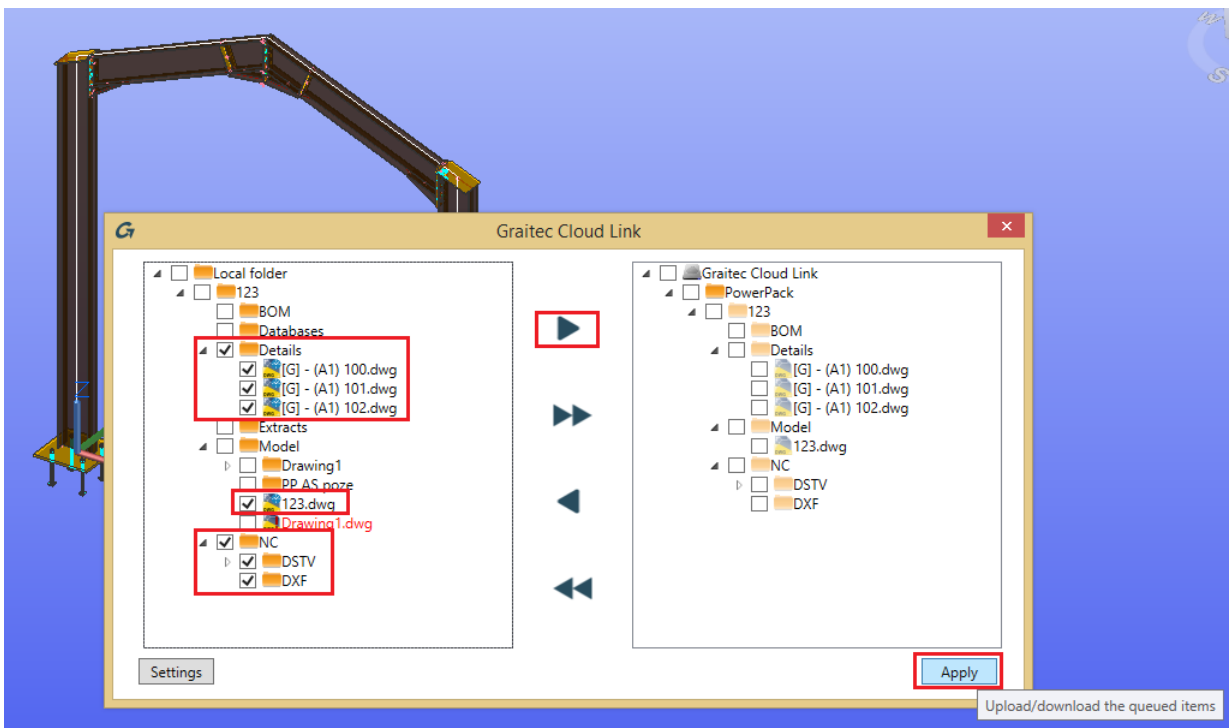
Graitec Cloud Link

Local folder
123
BOM
Databases
Details
[G] - (A1) 100.dwg
[G] - (A1) 101.dwg
[G] - (A1) 102.dwg
Extracts
Model
Drawing1
PP AS poze
123.dwg
Drawing1.dwg
NC
DSTV
DXF

Graitec Cloud Link
PowerPack
123
BOM
Details
[G] - (A1) 100.dwg
[G] - (A1) 101.dwg
[G] - (A1) 102.dwg
Model
123.dwg
NC
DSTV
DXF

Settings
Apply
Upload/download the queued items